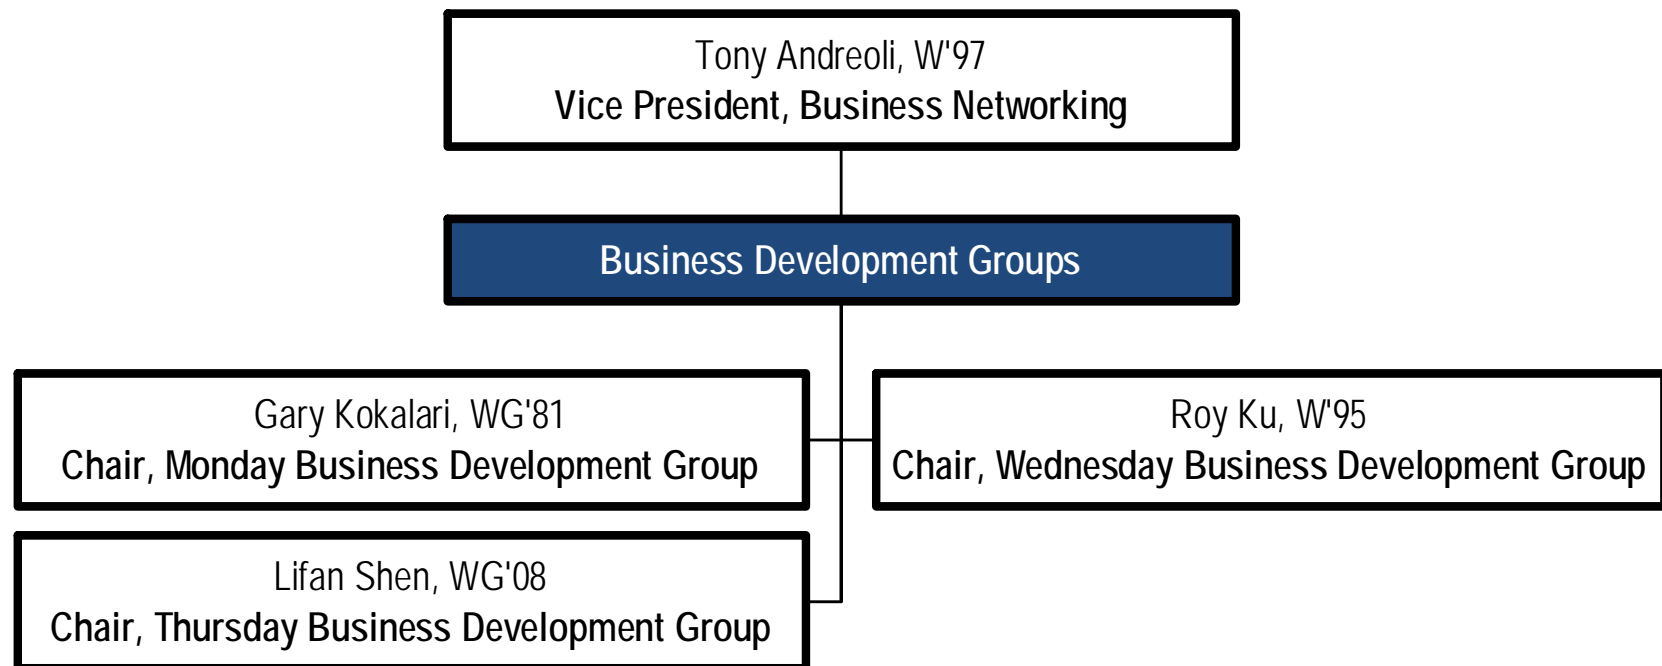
Tony Andreoli, W'97
Vice President, Business Networking

Business Development Groups

Gary Kokalari, WG'81
Chair, Monday Business Development Group

Roy Ku, W'95
Chair, Wednesday Business Development Group

Lifan Shen, WG'08
Chair, Thursday Business Development Group